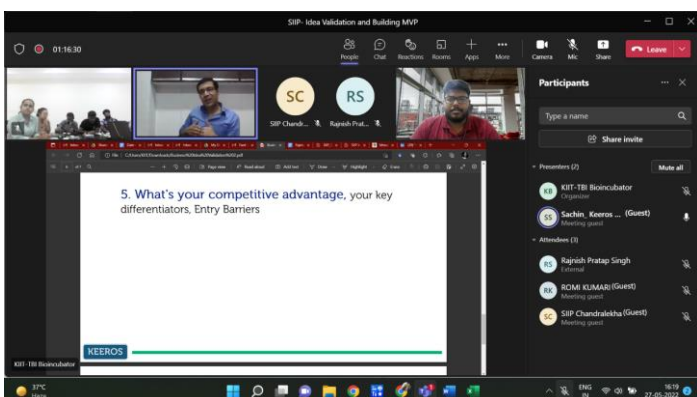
SIIP- Idea Validation and Building MVP

01:16:30

People Chat Reactions Rooms Apps More Camera Mic Share Leave

Participants

Type a name

Share invite

Presenters (2) Mute all

KB KIIT-TBI Bioincubator
Organizer

SS Sachin_Keeros ... (Guest)
Meeting guest

Attendees (3)

RS Rajnish Pratap Singh
External

RK ROMI KUMARI (Guest)
Meeting guest

SC SIIP Chandralekha (Guest)
Meeting guest

SC SIIP Chandr...

RS Rajnish Prat...

KIIT-TBI Bioincubator

5. What's your competitive advantage, your key differentiators, Entry Barriers

KEEROS

37°C

ENG IN

16:19
27-05-2022